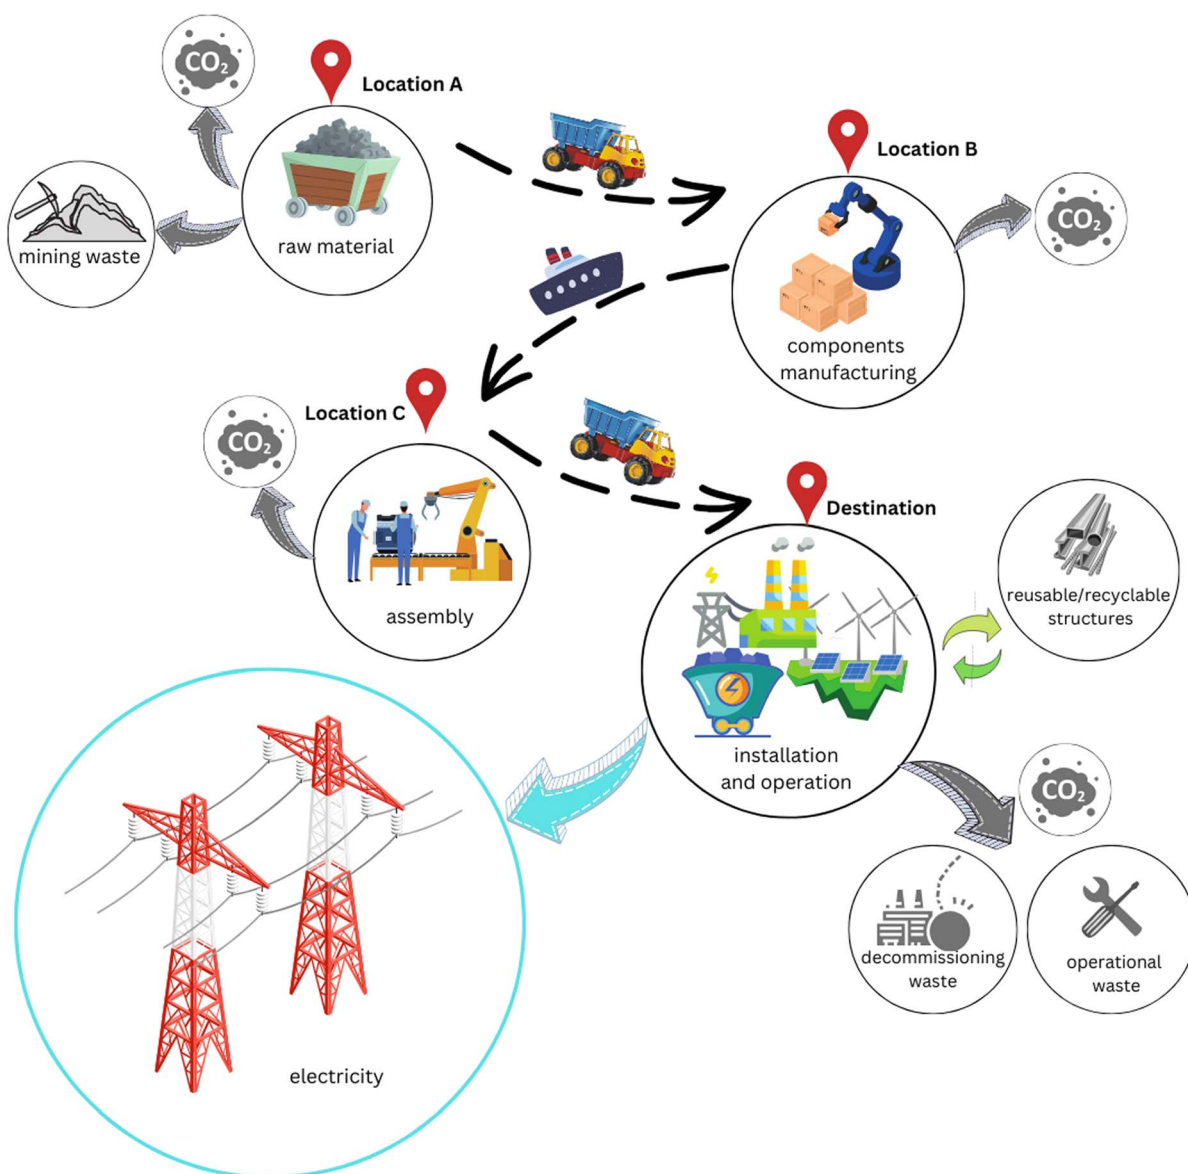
$CO_2$

Location A

mining waste

raw material

Location B

$CO_2$

components manufacturing

Location C

$CO_2$

assembly

Destination

reusable/recyclable structures

installation and operation

$CO_2$

electricity

decommissioning waste

operational waste